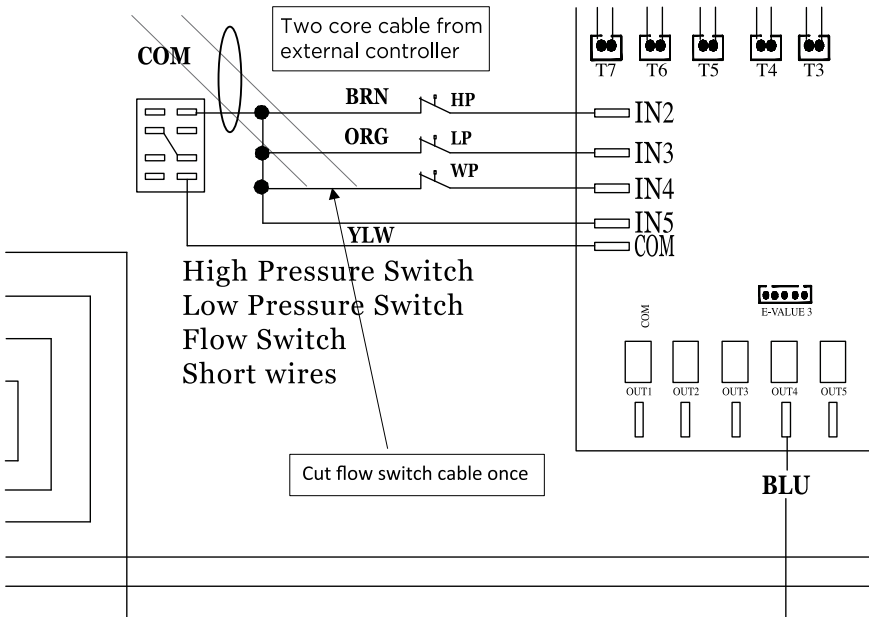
Two core cable from external controller

COM

T7 T6 T5 T4 T3

BRN HP IN2

ORG LP IN3

WP IN4

IN5

YLW COM

High Pressure Switch
Low Pressure Switch
Flow Switch
Short wires

E-VALUE 3

COM

OUT1 OUT2 OUT3 OUT4 OUT5

Cut flow switch cable once

BLU